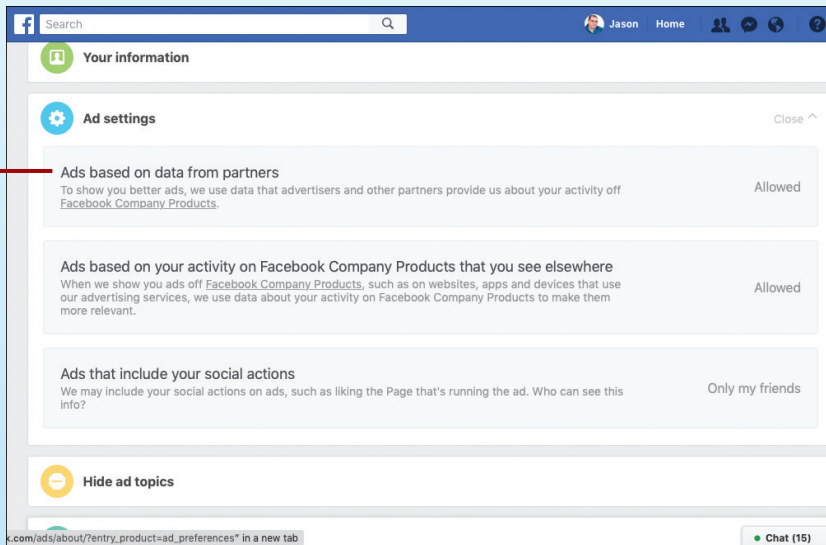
Search

Jason Home

Your information

Ad settings

Close

Ads based on data from partners
To show you better ads, we use data that advertisers and other partners provide us about your activity off Facebook Company Products.

Allowed

Ads based on your activity on Facebook Company Products that you see elsewhere
When we show you ads off Facebook Company Products, such as on websites, apps and devices that use our advertising services, we use data about your activity on Facebook Company Products to make them more relevant.

Allowed

Ads that include your social actions
We may include your social actions on ads, such as liking the Page that's running the ad. Who can see this info?

Only my friends

Hide ad topics

k.com/ads/about/?entry_product=ad_preferences" in a new tab

Chat (15)